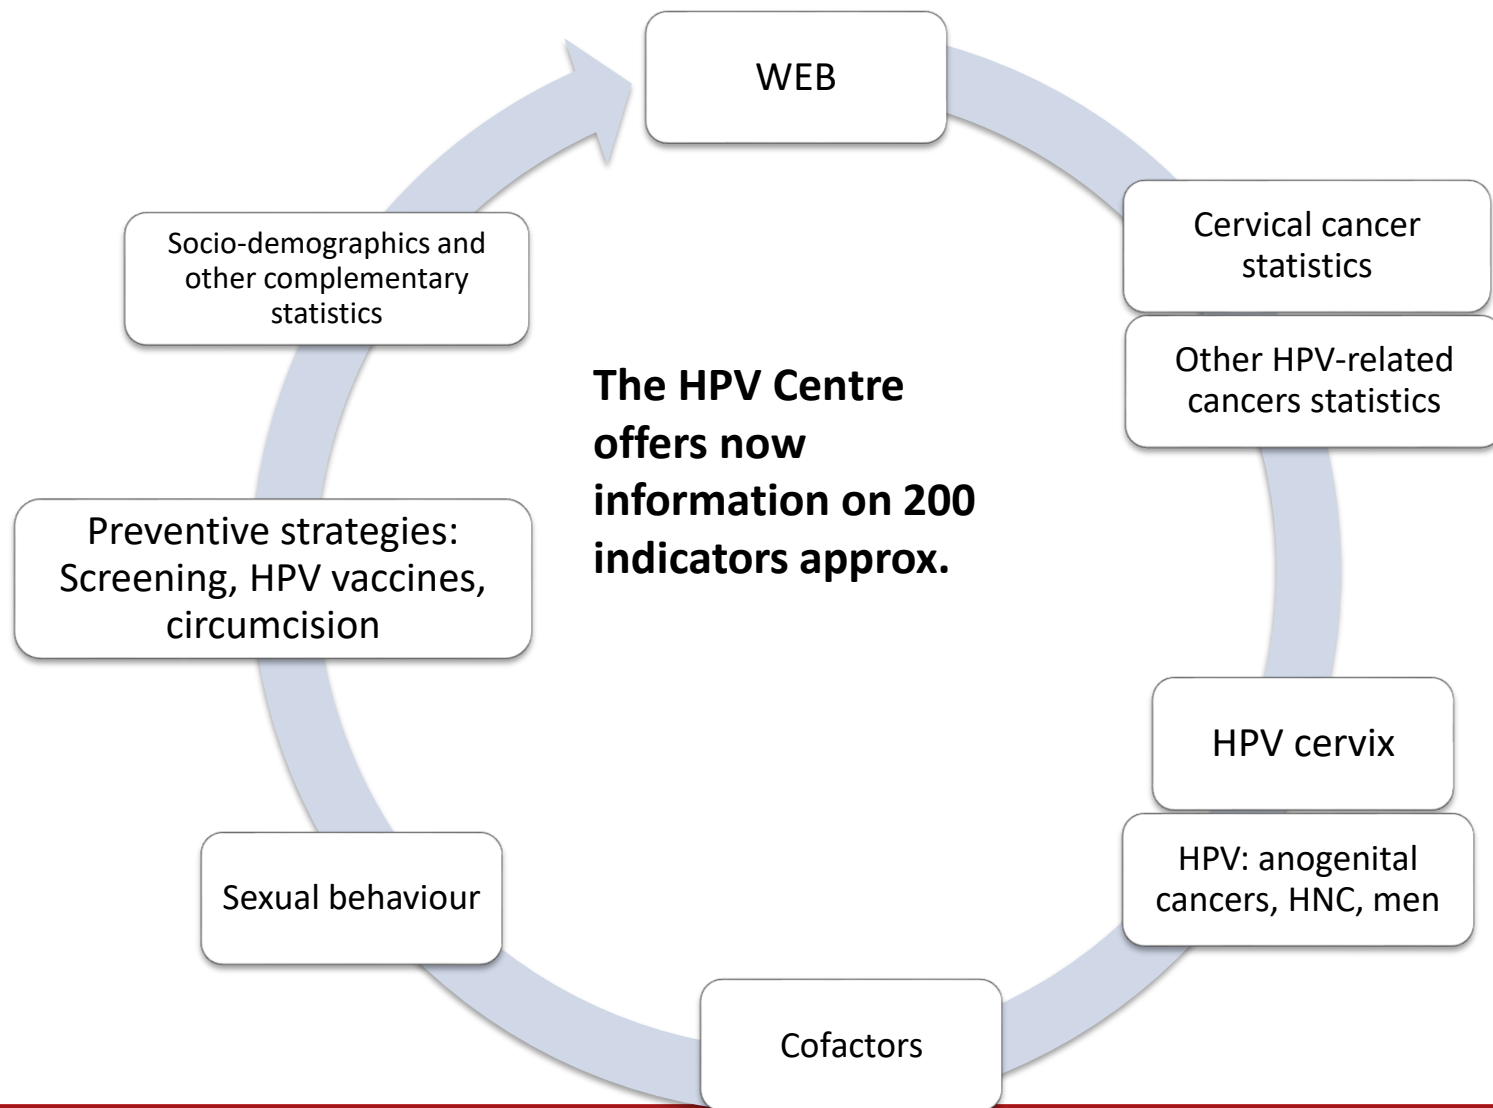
WEB

Cervical cancer statistics

Other HPV-related cancers statistics

HPV cervix

HPV: anogenital cancers, HNC, men

Cofactors

Sexual behaviour

Preventive strategies: Screening, HPV vaccines, circumcision

Socio-demographics and other complementary statistics

The HPV Centre offers now information on 200 indicators approx.